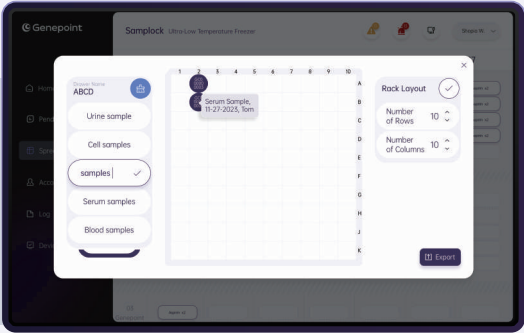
Genepoint

Samplock Ultra-Low Temperature Freezer

Home

Pend

Sp

Acc

Log

Dev

Shaper Name
ABCD

Urine sample

Cell samples

samples

Serum samples

Blood samples

1 2 3 4 5 6 7 8 9 10

A
B
C
D
E
F
G
H
I
J
K

Serum Sample, 11-27-2023, Tom

×

Rack Layout

Number of Rows 10

Number of Columns 10

Export